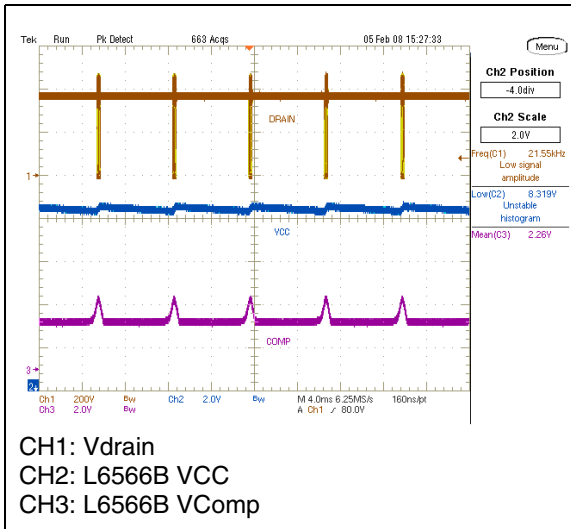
Tek Run Pk Detect 663 Acqs 05 Feb 08 15:27:33

Menu

Ch2 Position
-4.0div

Ch2 Scale
2.0V

Freq(C1) 21.55kHz
Low signal amplitude

Low(C2) 8.319V
Unstable histogram

Mean(C3) 2.26V

DRAIN

1

VCC

COMP

3

2

Ch1 200V Bw Ch2 2.0V Bw M 4.0ms 6.25MS/s 160ns/pt
Ch3 2.0V Bw A Ch1 ∫ 80.0V

CH1: Vdrain
CH2: L6566B VCC
CH3: L6566B VComp